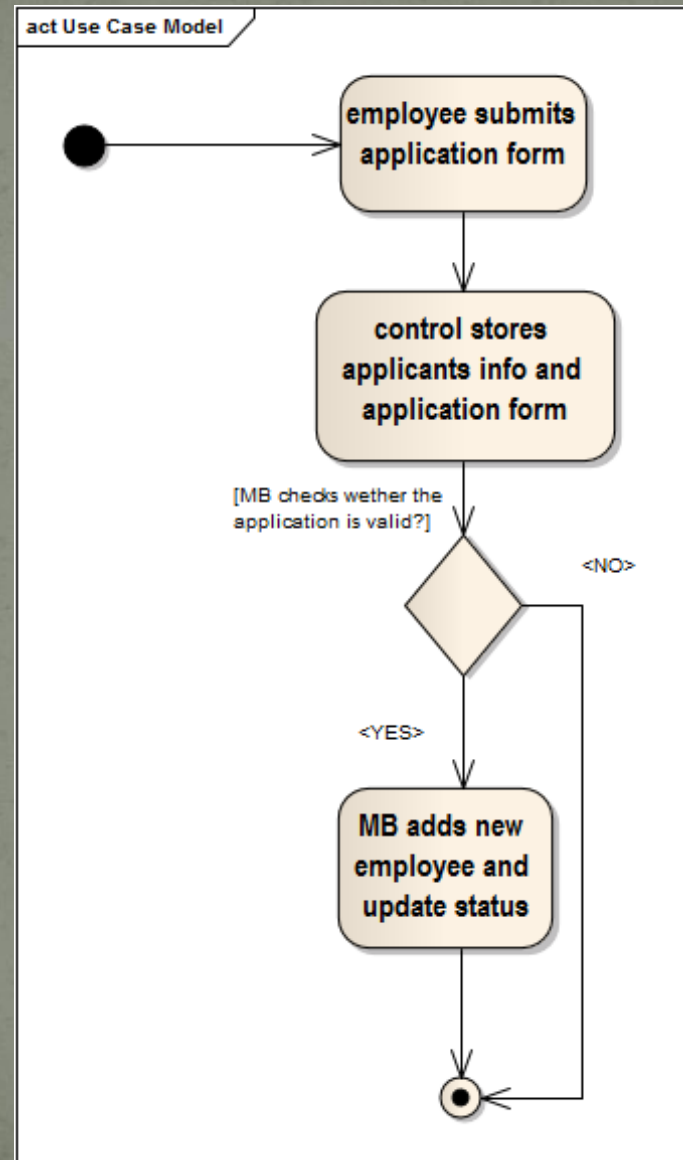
act Use Case Model

employee submits application form

control stores applicants info and application form

[MB checks wether the application is valid?]

<NO>

<YES>

MB adds new employee and update status